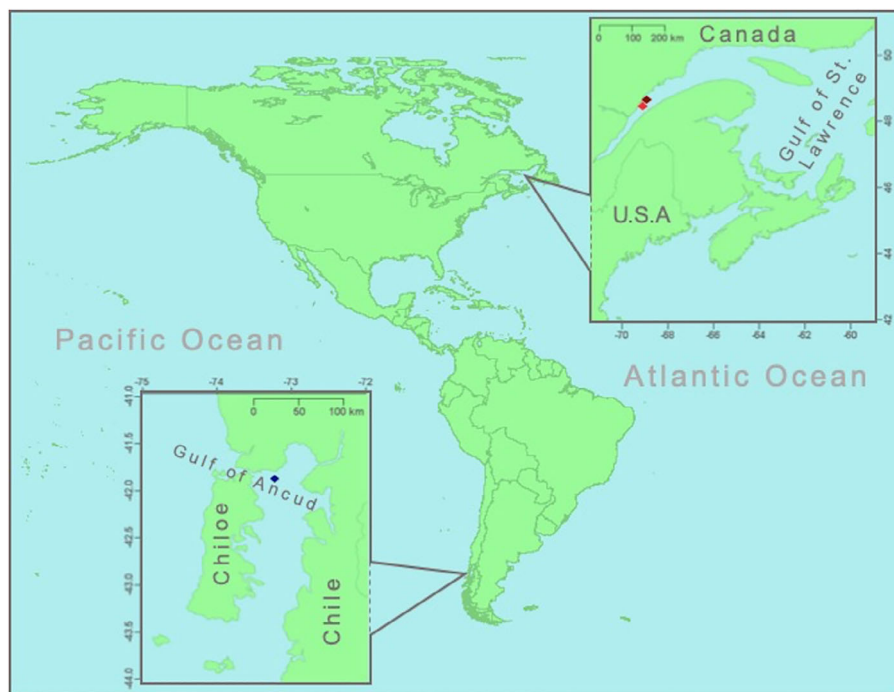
0 100 200 km
Canada
50
48
46
44
42
Gulf of St. Lawrence
U.S.A
-70 -68 -66 -64 -62 -60

Pacific Ocean

Atlantic Ocean

-75 -74 -73 -72
-41.0
-41.5
-42.0
-42.5
-43.0
-43.5
-44.0
0 50 100 km
Gulf of Ancud
Chiloe
Chile